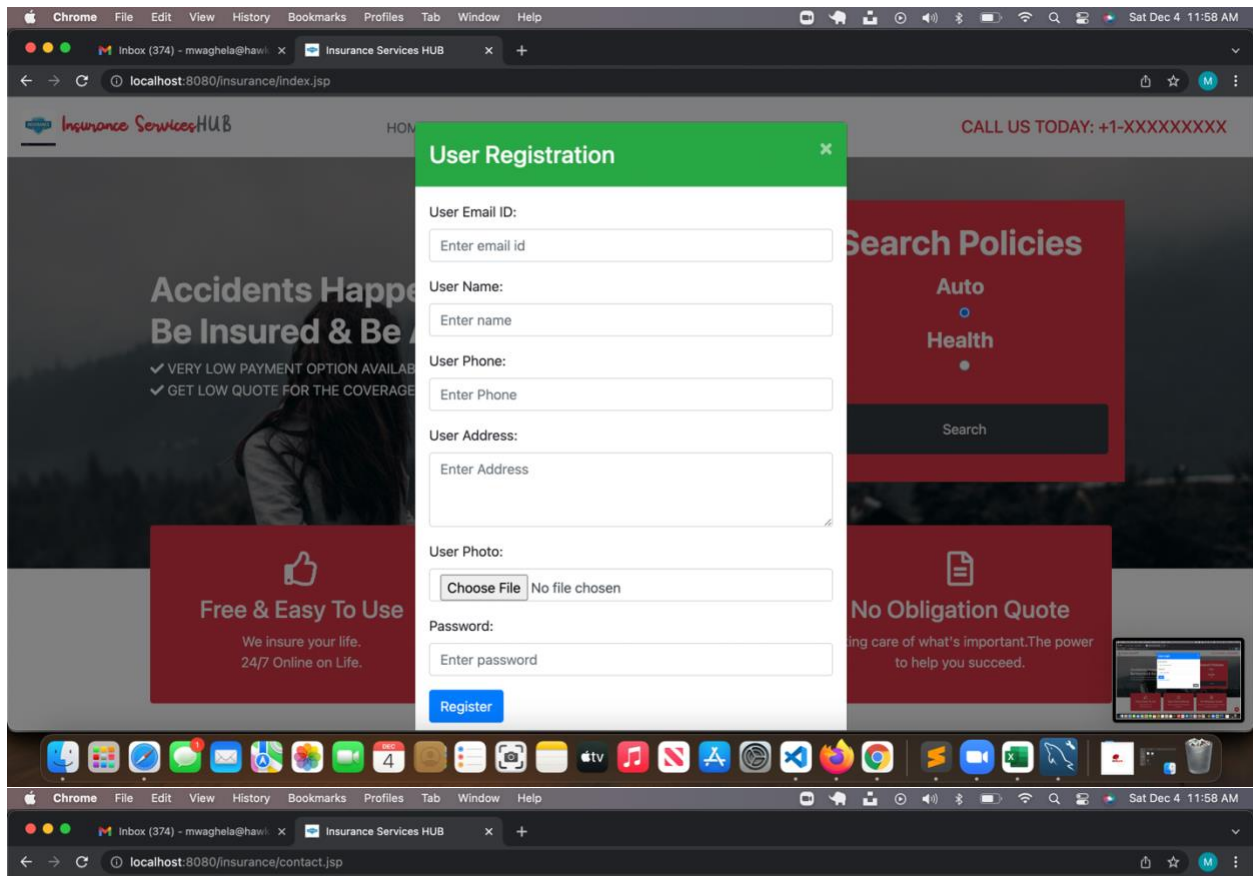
Chrome File Edit View History Bookmarks Profiles Tab Window Help Sat Dec 4 11:58 AM

Inbox (374) - mwaghela@hawk × Insurance Services HUB × +

localhost:8080/insurance/index.jsp

M

Insurance ServicesHUB HOM

CALL US TODAY: +1-XXXXXXXXX

User Registration ×

User Email ID:

Enter email id

User Name:

Enter name

User Phone:

Enter Phone

User Address:

Enter Address

User Photo:

Choose File No file chosen

Password:

Enter password

Register

Accidents Happe
Be Insured & Be

✔ VERY LOW PAYMENT OPTION AVAILAB
✔ GET LOW QUOTE FOR THE COVERAGE

Search Policies

Auto

Health

Search

Free & Easy To Use

We insure your life.
24/7 Online on Life.

No Obligation Quote

ing care of what's important.The power to help you succeed.

4

tv

Chrome File Edit View History Bookmarks Profiles Tab Window Help Sat Dec 4 11:58 AM

Inbox (374) - mwaghela@hawk × Insurance Services HUB × +

localhost:8080/insurance/contact.jsp

M